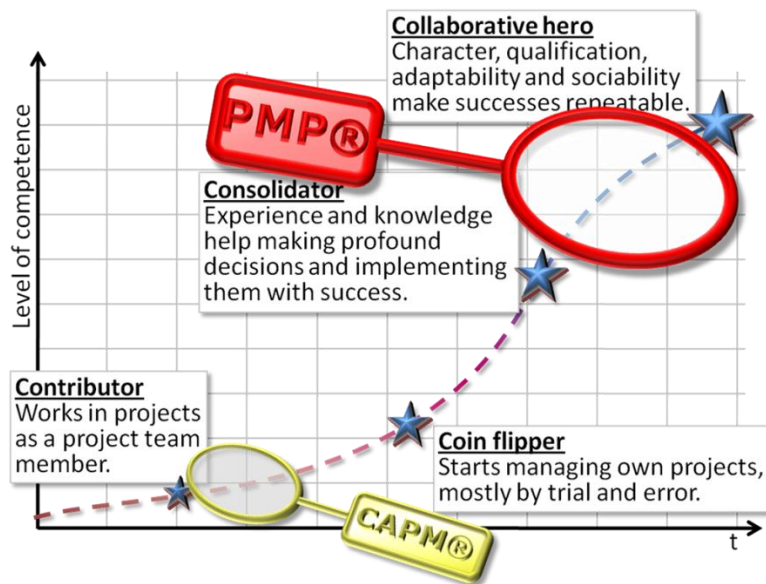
Collaborative hero
Character, qualification, adaptability and sociability make successes repeatable.

PMP®

Consolidator
Experience and knowledge help making profound decisions and implementing them with success.

Level of competence

Contributor
Works in projects as a project team member.

Coin flipper
Starts managing own projects, mostly by trial and error.

CAPM®

t